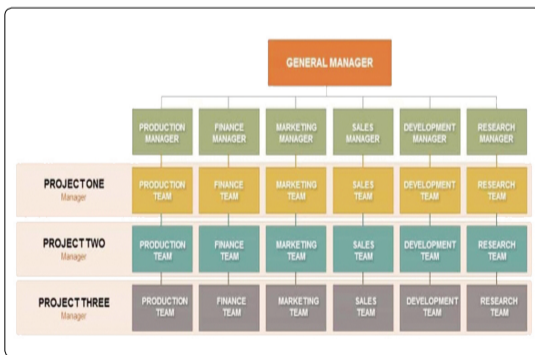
GENERAL MANAGER

PRODUCTION MANAGER
FINANCE MANAGER
MARKETING MANAGER
SALES MANAGER
DEVELOPMENT MANAGER
RESEARCH MANAGER

PROJECTONE
Manager
PRODUCTION TEAM
FINANCE TEAM
MARKETING TEAM
SALES TEAM
DEVELOPMENT TEAM
RESEARCH TEAM

PROJECT TWO
Manager
PRODUCTION TEAM
FINANCE TEAM
MARKETING TEAM
SALES TEAM
DEVELOPMENT TEAM
RESEARCH TEAM

PROJECT THREE
Manager
PRODUCTION TEAM
FINANCE TEAM
MARKETING TEAM
SALES TEAM
DEVELOPMENT TEAM
RESEARCH TEAM